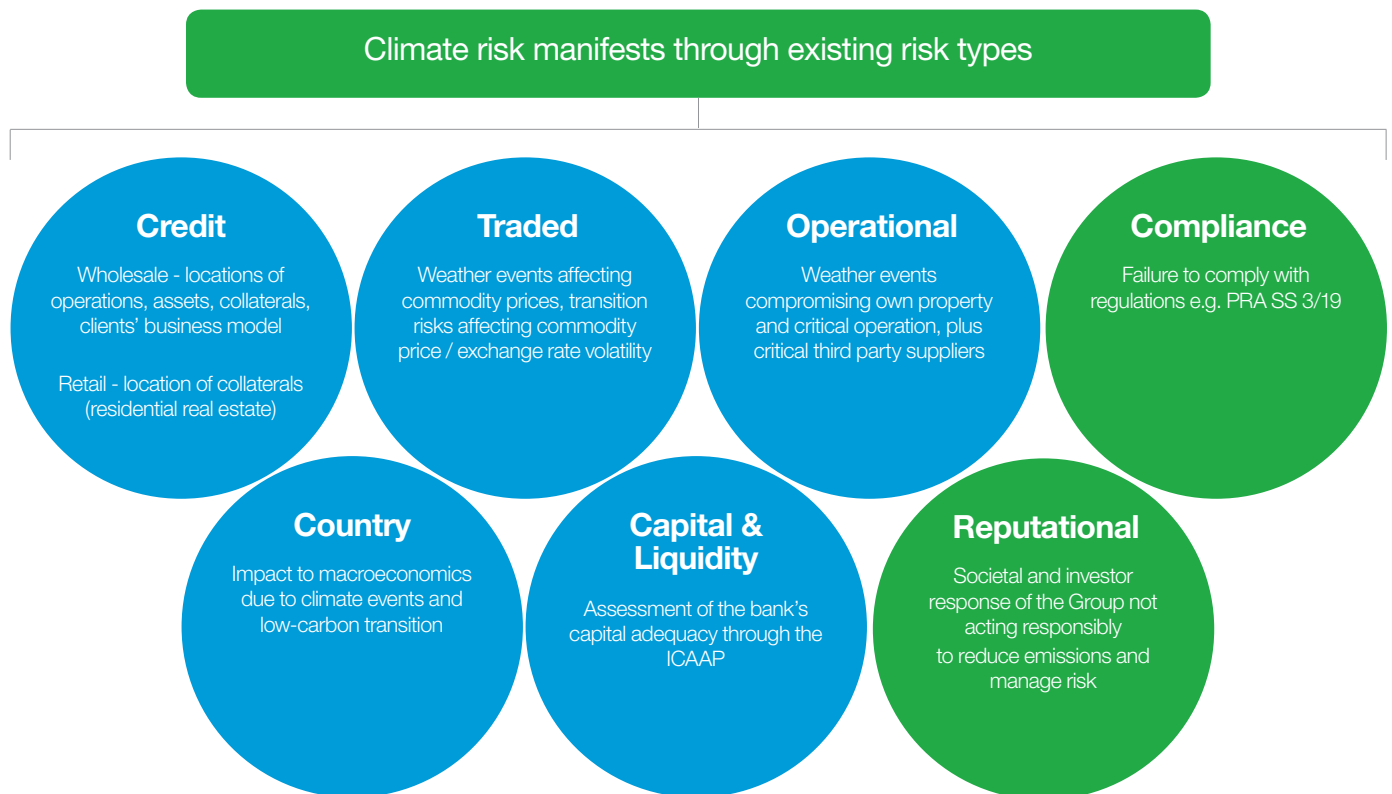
Climate risk manifests through existing risk types

Credit

Wholesale - locations of operations, assets, collaterals, clients' business model

Retail - location of collaterals (residential real estate)

Traded

Weather events affecting commodity prices, transition risks affecting commodity price / exchange rate volatility

Operational

Weather events compromising own property and critical operation, plus critical third party suppliers

Compliance

Failure to comply with regulations e.g. PRA SS 3/19

Country

Impact to macroeconomics due to climate events and low-carbon transition

Capital & Liquidity

Assessment of the bank's capital adequacy through the ICAAP

Reputational

Societal and investor response of the Group not acting responsibly to reduce emissions and manage risk